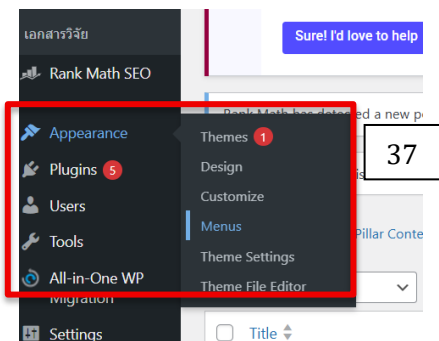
เอกสารวิจัย

Rank Math SEO

Appearance

Plugins 5

Users

Tools

All-in-One WP Migration

Settings

Sure! I'd love to help

Rank Math has detected a new po

Themes 1

Design

Customize

Menus

Theme Settings

Theme File Editor

37

Pillar Conte

Title